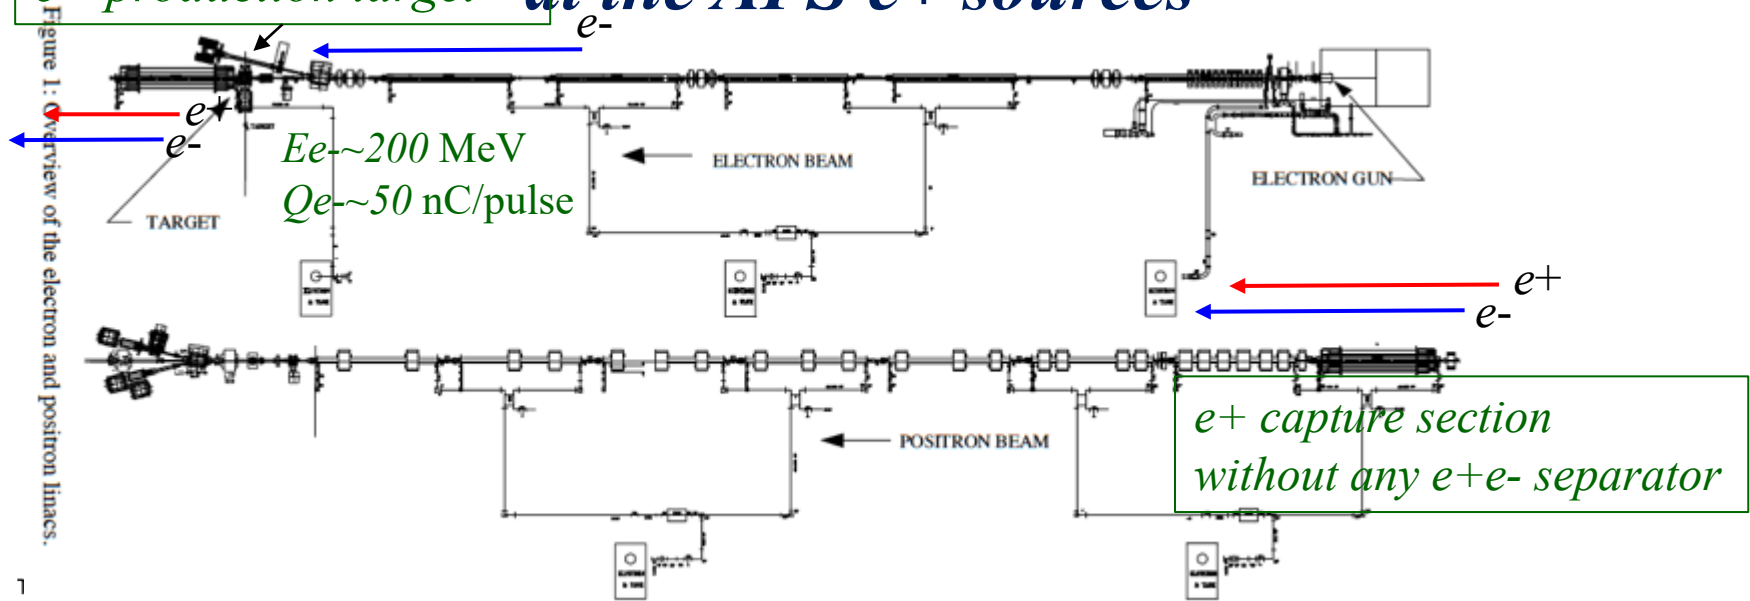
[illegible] production target
at the APS e+ sources
e-
e+
e-
Ee-~200 MeV
Qe-~50 nC/pulse
ELECTRON BEAM
ELECTRON GUN
TARGET
TARGET
e+
e-
POSITRON BEAM
e+ capture section
without any e+e- separator
Figure 1: Overview of the electron and positron linacs.
1